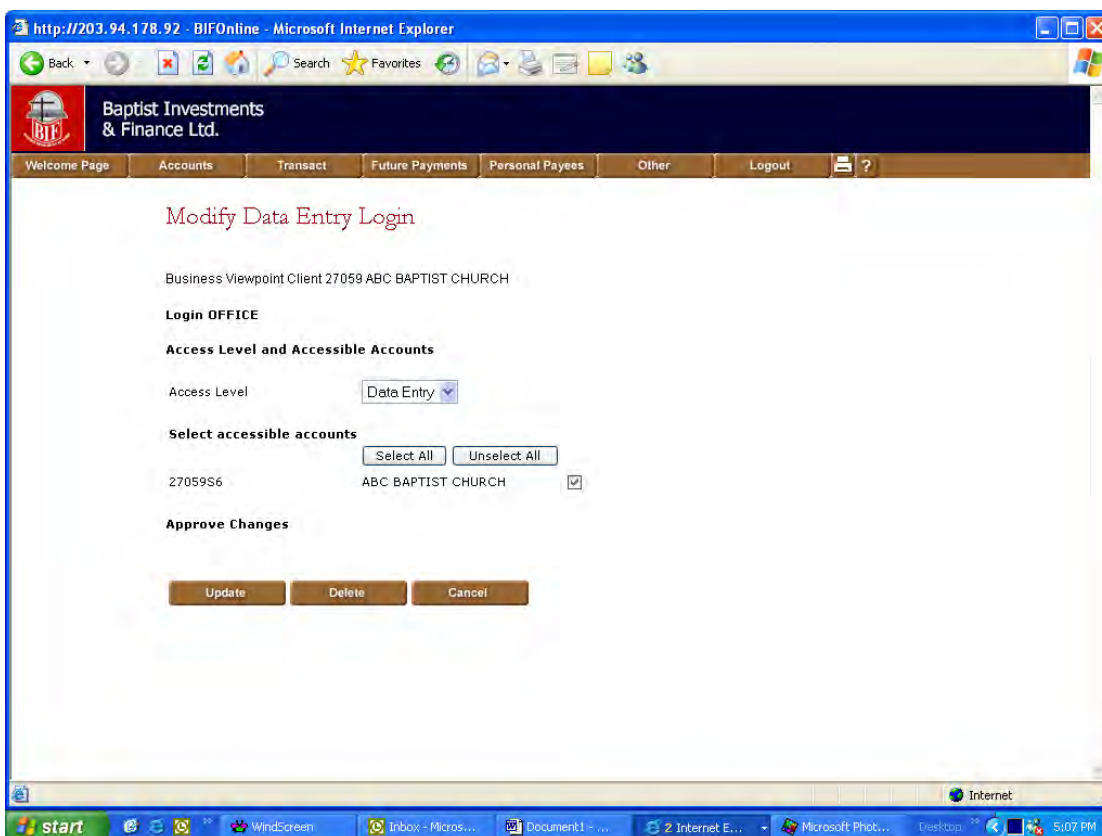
http://203.94.178.92 - BIFOnline - Microsoft Internet Explorer

Back Search Favorites

BIF Baptist Investments & Finance Ltd.

Welcome Page | Accounts | Transact | Future Payments | Personal Payees | Other | Logout | ?

Modify Data Entry Login

Business Viewpoint Client 27059 ABC BAPTIST CHURCH

Login OFFICE

Access Level and Accessible Accounts

Access Level Data Entry

Select accessible accounts

Select All Unselect All

27059S6 ABC BAPTIST CHURCH

Approve Changes

Update Delete Cancel

Internet

start WindScreen Inbox - Micros... Document1 - ... 2 Internet E... Microsoft Phot... Desktop 5:07 PM